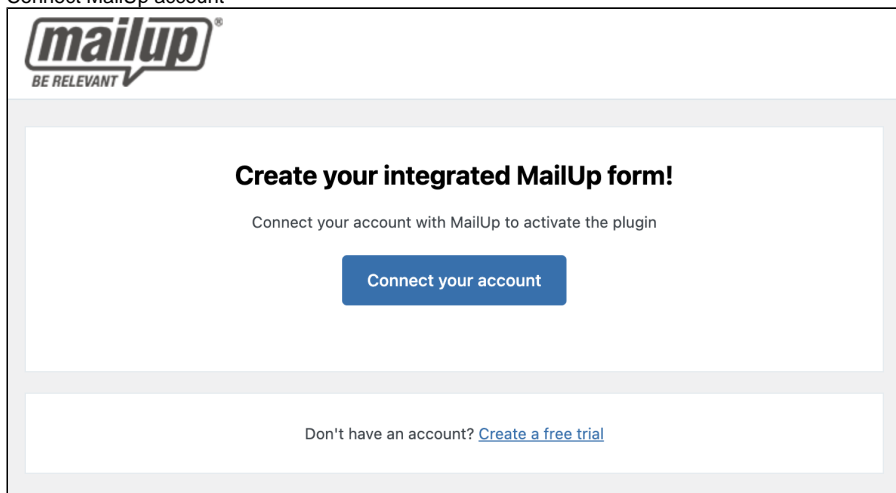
Connect MailUp account

mailup®
BE RELEVANT

Create your integrated MailUp form!

Connect your account with MailUp to activate the plugin

Connect your account

Don't have an account? Create a free trial